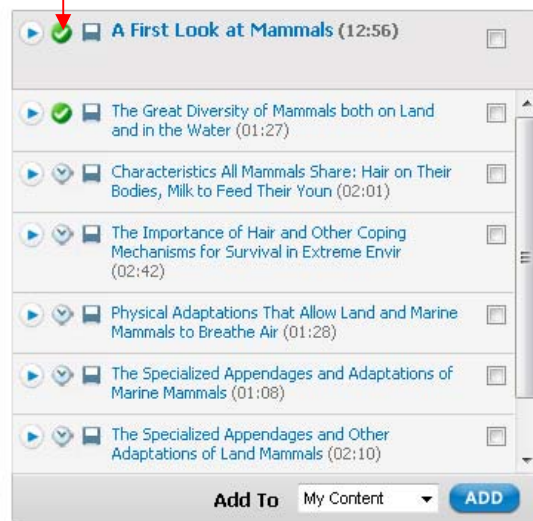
A First Look at Mammals (12:56)

The Great Diversity of Mammals both on Land and in the Water (01:27)

Characteristics All Mammals Share: Hair on Their Bodies, Milk to Feed Their Youn (02:01)

The Importance of Hair and Other Coping Mechanisms for Survival in Extreme Envir (02:42)

Physical Adaptations That Allow Land and Marine Mammals to Breathe Air (01:28)

The Specialized Appendages and Adaptations of Marine Mammals (01:08)

The Specialized Appendages and Other Adaptations of Land Mammals (02:10)

Add To My Content ADD